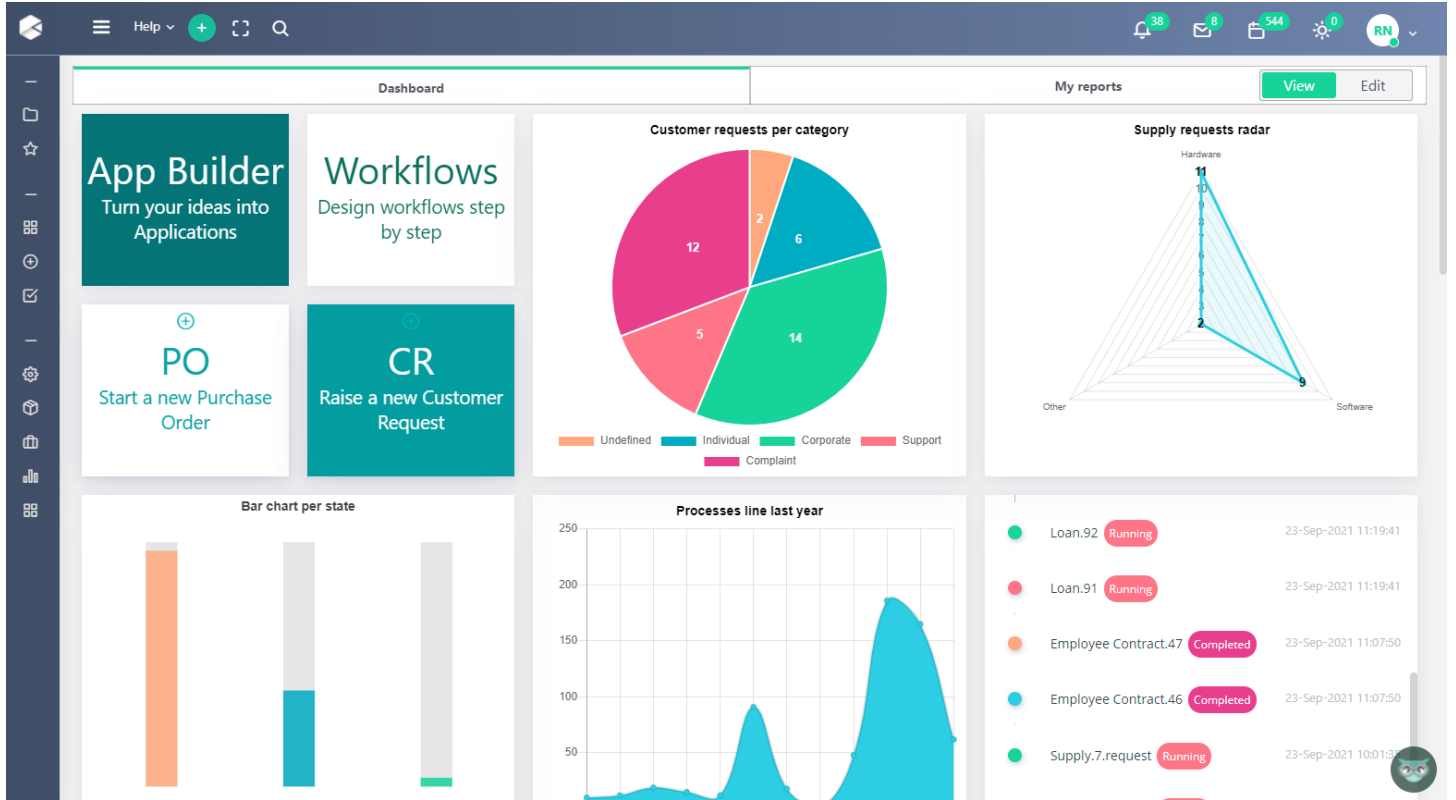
Help

38 8 544 0 RN

Dashboard

My reports

View Edit

App Builder
Turn your ideas into Applications

Workflows
Design workflows step by step

PO
Start a new Purchase Order

CR
Raise a new Customer Request

Customer requests per category

2
6
12
5
14

Undefined Individual Corporate Support Complaint

Supply requests radar

Hardware
11
10
9
8
7
6
5
4
3
2
9
Other
Software

Bar chart per state

Processes line last year

250
200
150
100
50

Loan.92 Running 23-Sep-2021 11:19:41

Loan.91 Running 23-Sep-2021 11:19:41

Employee Contract.47 Completed 23-Sep-2021 11:07:50

Employee Contract.46 Completed 23-Sep-2021 11:07:50

Supply.7.request Running 23-Sep-2021 10:01:3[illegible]